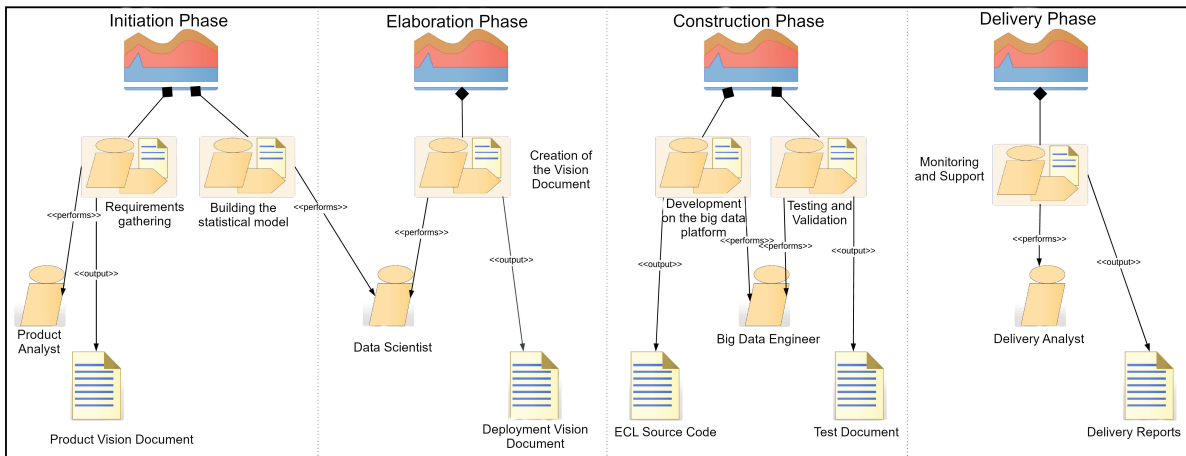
Initiation Phase

Requirements gathering

Building the statistical model

<<performs>>

<<output>>

<<performs>>

Product Analyst

Product Vision Document

Elaboration Phase

Creation of the Vision Document

<<performs>>

<<output>>

Data Scientist

Deployment Vision Document

Construction Phase

Development on the big data platform

Testing and Validation

<<output>>

<<performs>>

<<performs>>

<<output>>

Big Data Engineer

ECL Source Code

Test Document

Delivery Phase

Monitoring and Support

<<performs>>

<<output>>

Delivery Analyst

Delivery Reports